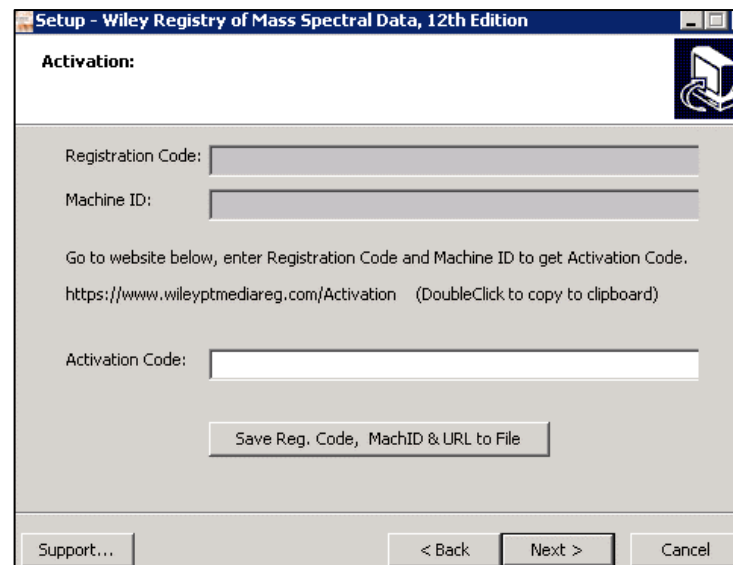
Setup - Wiley Registry of Mass Spectral Data, 12th Edition

Activation:

Registration Code:

Machine ID:

Go to website below, enter Registration Code and Machine ID to get Activation Code.

https://www.wileyptmediareg.com/Activation (DoubleClick to copy to clipboard)

Activation Code:

Save Reg. Code, MachID & URL to File

Support...

< Back

Next >

Cancel